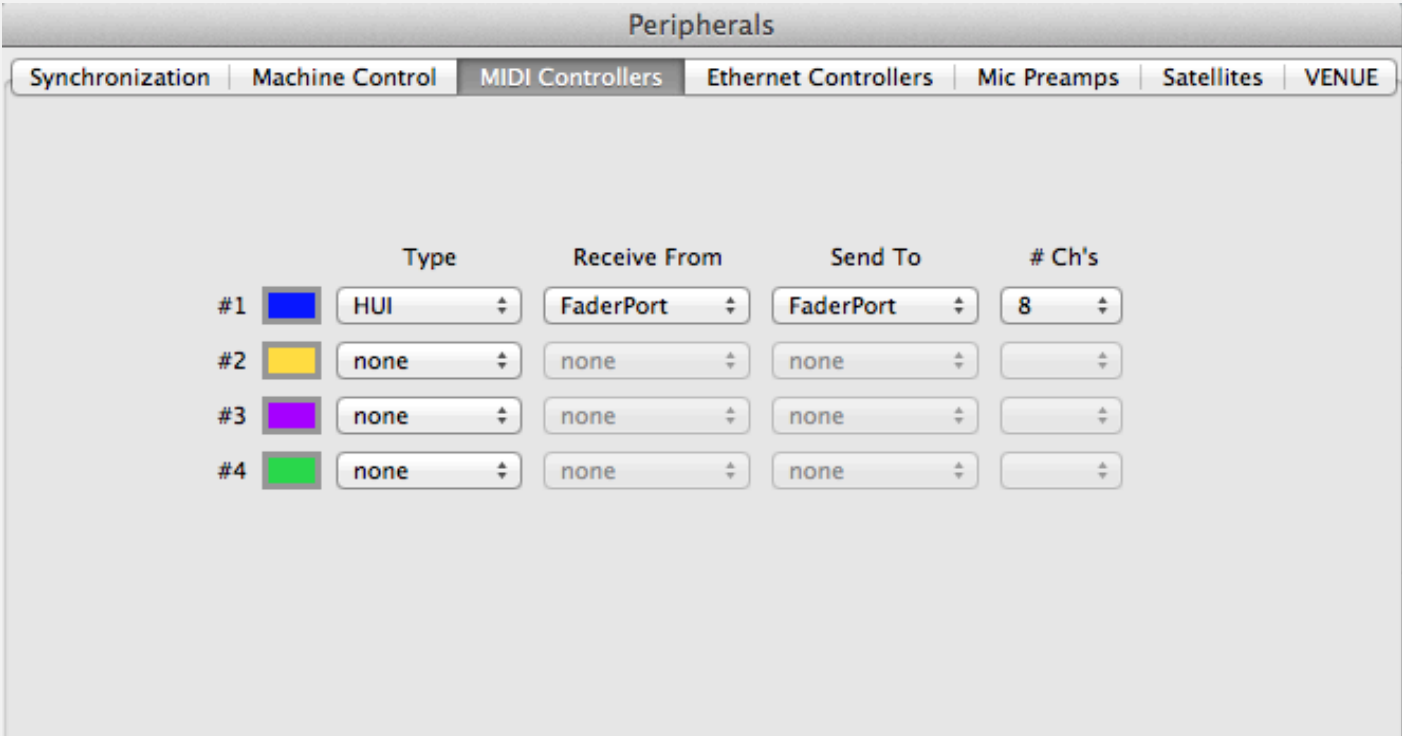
Peripherals

Synchronization | Machine Control | MIDI Controllers | Ethernet Controllers | Mic Preamps | Satellites | VENUE

| | Type | Receive From | Send To | # Ch's |
|---|---|---|---|---|
| #1 | HUI | FaderPort | FaderPort | 8 |
| #2 | none | none | none | |
| #3 | none | none | none | |
| #4 | none | none | none | |